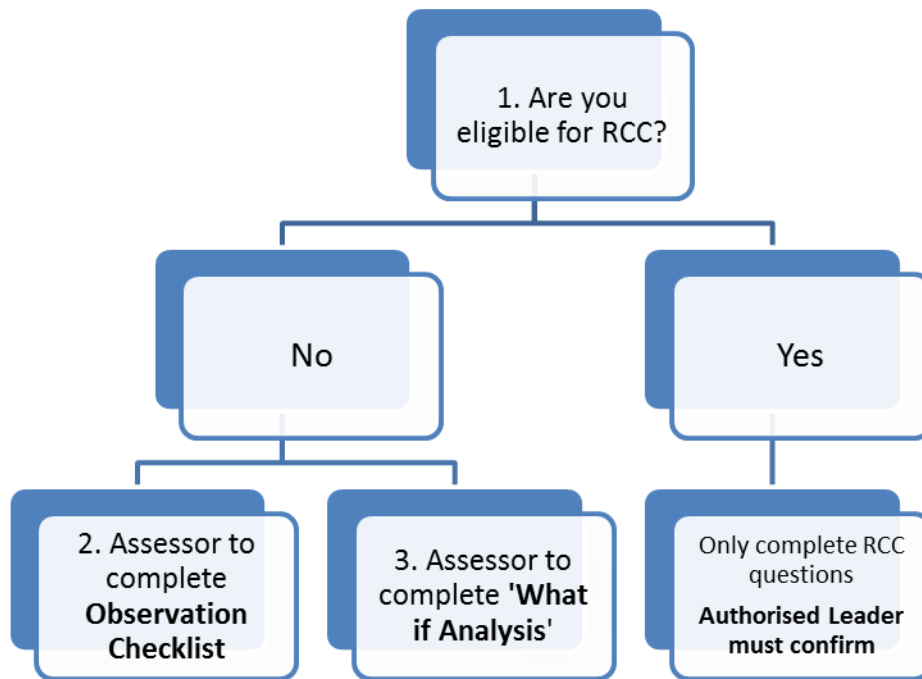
1. Are you eligible for RCC?

No

Yes

2. Assessor to complete **Observation Checklist**

3. Assessor to complete **'What if Analysis'**

Only complete RCC questions

**Authorised Leader must confirm**